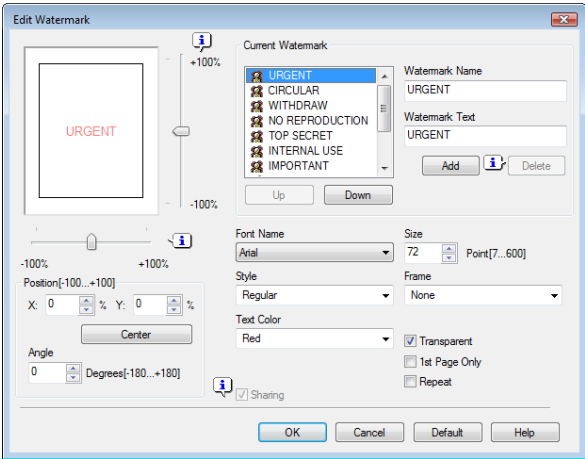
Edit Watermark

URGENT

+100%

-100%

-100%

+100%

Position[-100...+100]

X: 0 %

Y: 0 %

Center

Angle

0 Degrees[-180...+180]

Current Watermark

URGENT
CIRCULAR
WITHDRAW
NO REPRODUCTION
TOP SECRET
INTERNAL USE
IMPORTANT

Up

Down

Watermark Name

URGENT

Watermark Text

URGENT

Add

Delete

Font Name

Arial

Size

72 Point[7...600]

Style

Regular

Frame

None

Text Color

Red

Transparent

1st Page Only

Repeat

Sharing

OK

Cancel

Default

Help